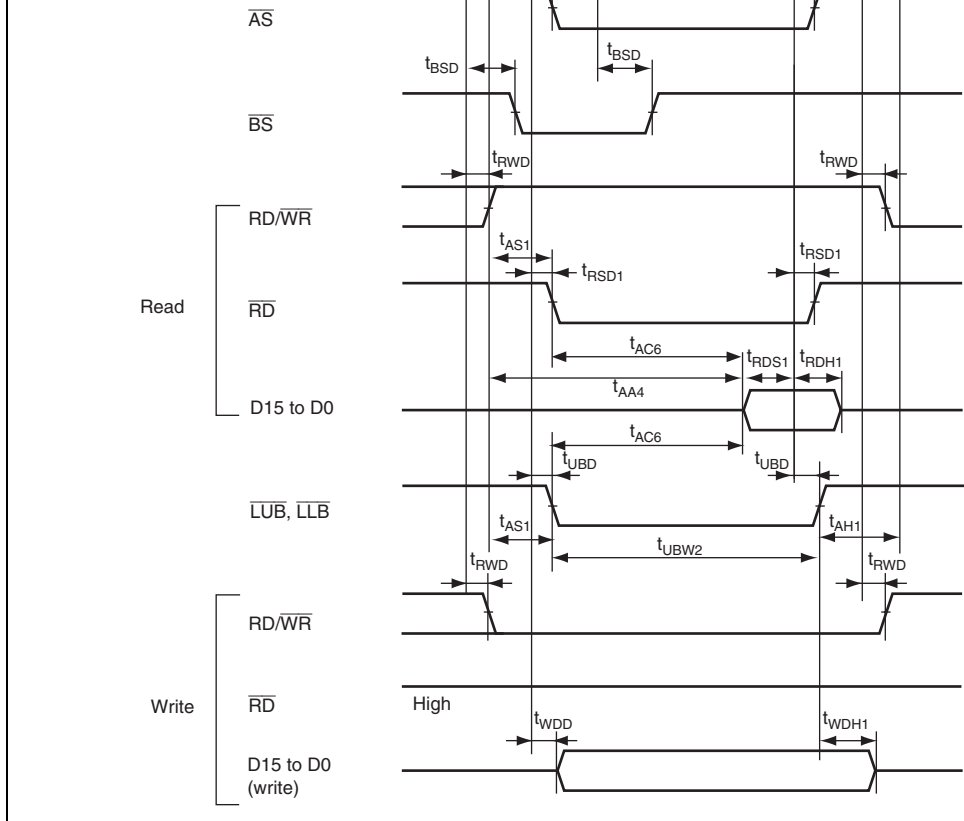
$\overline{AS}$

$t_{BSD}$ $t_{BSD}$

$\overline{BS}$

$t_{RWD}$ $t_{RWD}$

RD/$\overline{WR}$

$t_{AS1}$

$t_{RSD1}$ $t_{RSD1}$

Read

$\overline{RD}$

$t_{AC6}$ $t_{RDS1}$ $t_{RDH1}$

$t_{AA4}$

D15 to D0

$t_{AC6}$

$t_{UBD}$ $t_{UBD}$

$\overline{LUB}$, $\overline{LLB}$

$t_{AS1}$ $t_{AH1}$

$t_{UBW2}$

$t_{RWD}$ $t_{RWD}$

RD/$\overline{WR}$

Write

$\overline{RD}$

High

$t_{WDD}$ $t_{WDH1}$

D15 to D0 (write)